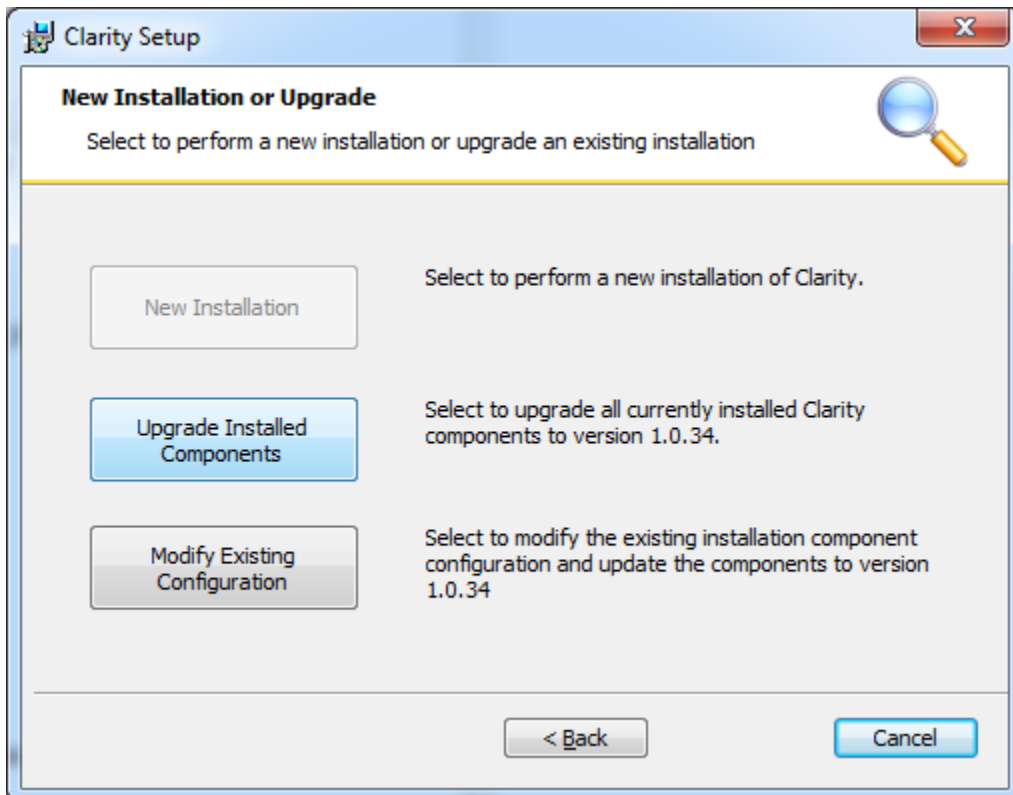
Clarity Setup

New Installation or Upgrade

Select to perform a new installation or upgrade an existing installation

New Installation

Select to perform a new installation of Clarity.

Upgrade Installed Components

Select to upgrade all currently installed Clarity components to version 1.0.34.

Modify Existing Configuration

Select to modify the existing installation component configuration and update the components to version 1.0.34

< Back

Cancel